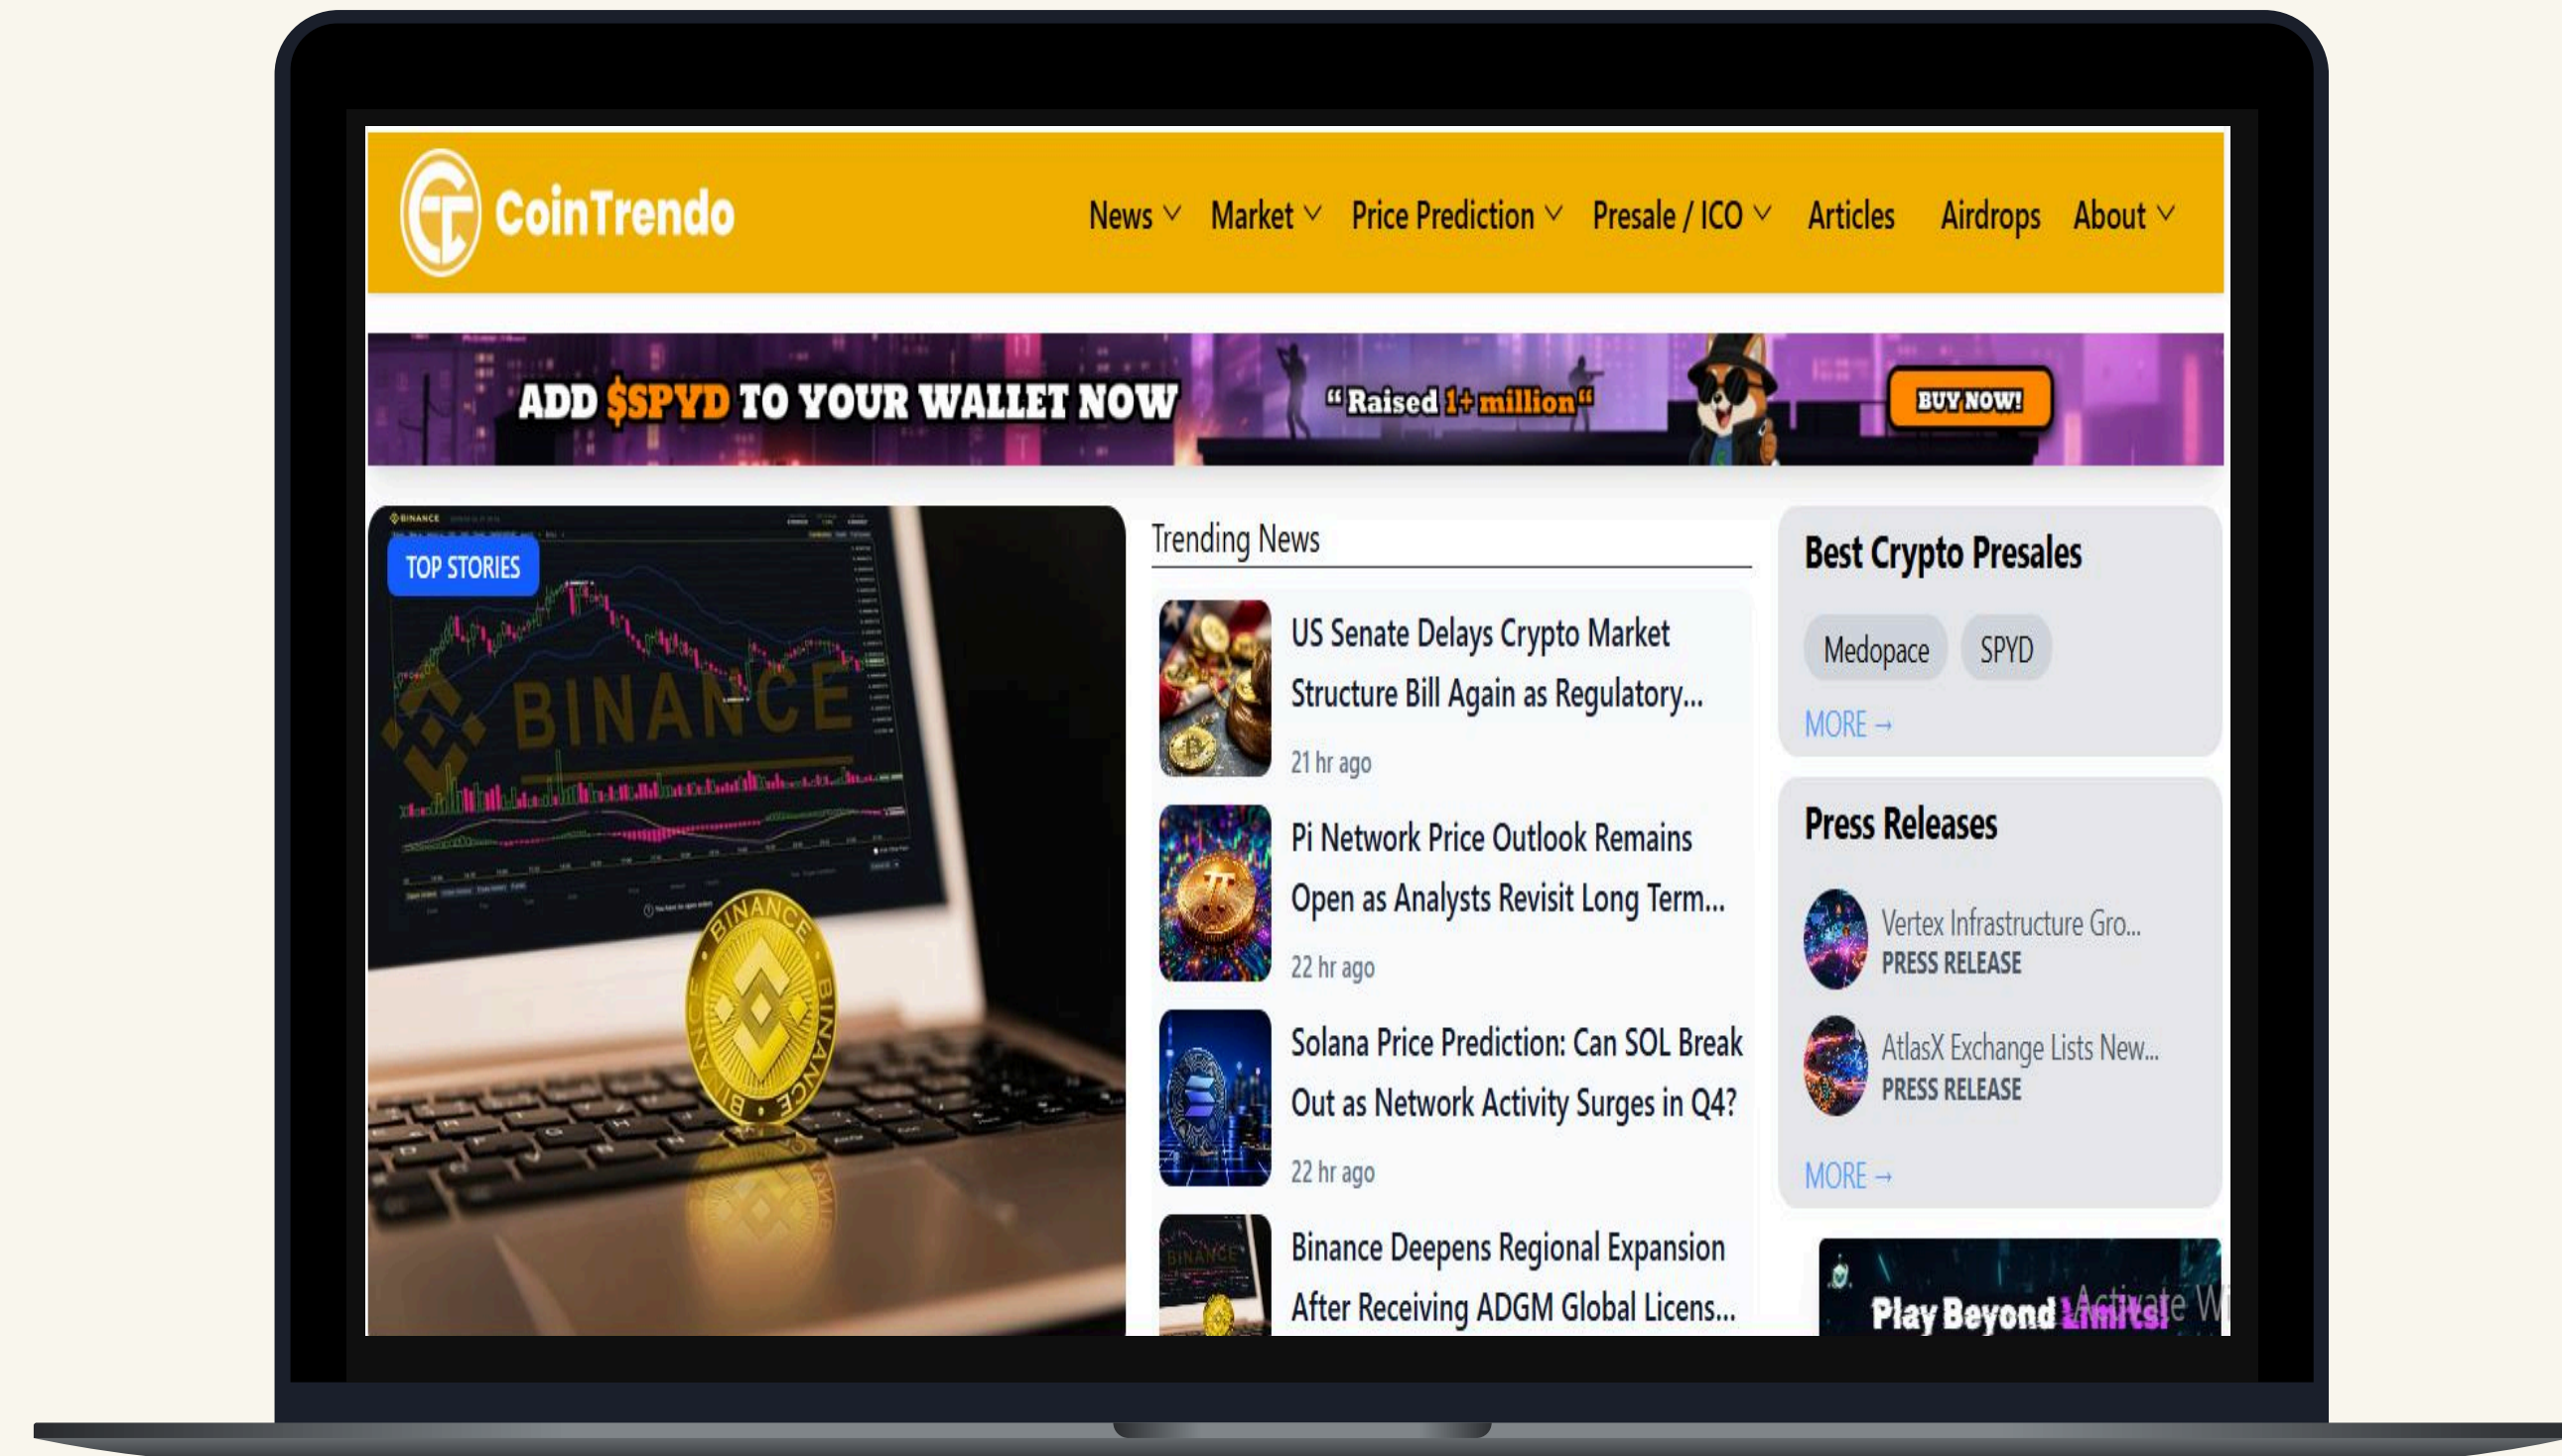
CoinTrendo

News Market Price Prediction Presale / ICO Articles Airdrops About

ADD $SPYD TO YOUR WALLET NOW "Raised 1+ million" BUY NOW!

TOP STORIES

BINANCE

Trending News

US Senate Delays Crypto Market Structure Bill Again as Regulatory...
21 hr ago

Pi Network Price Outlook Remains Open as Analysts Revisit Long Term...
22 hr ago

Solana Price Prediction: Can SOL Break Out as Network Activity Surges in Q4?
22 hr ago

Binance Deepens Regional Expansion After Receiving ADGM Global Licens...

Best Crypto Presales

Medopace SPYD

MORE →

Press Releases

Vertex Infrastructure Gro...
PRESS RELEASE

AtlasX Exchange Lists New...
PRESS RELEASE

MORE →

Play Beyond Limits!

Activate W